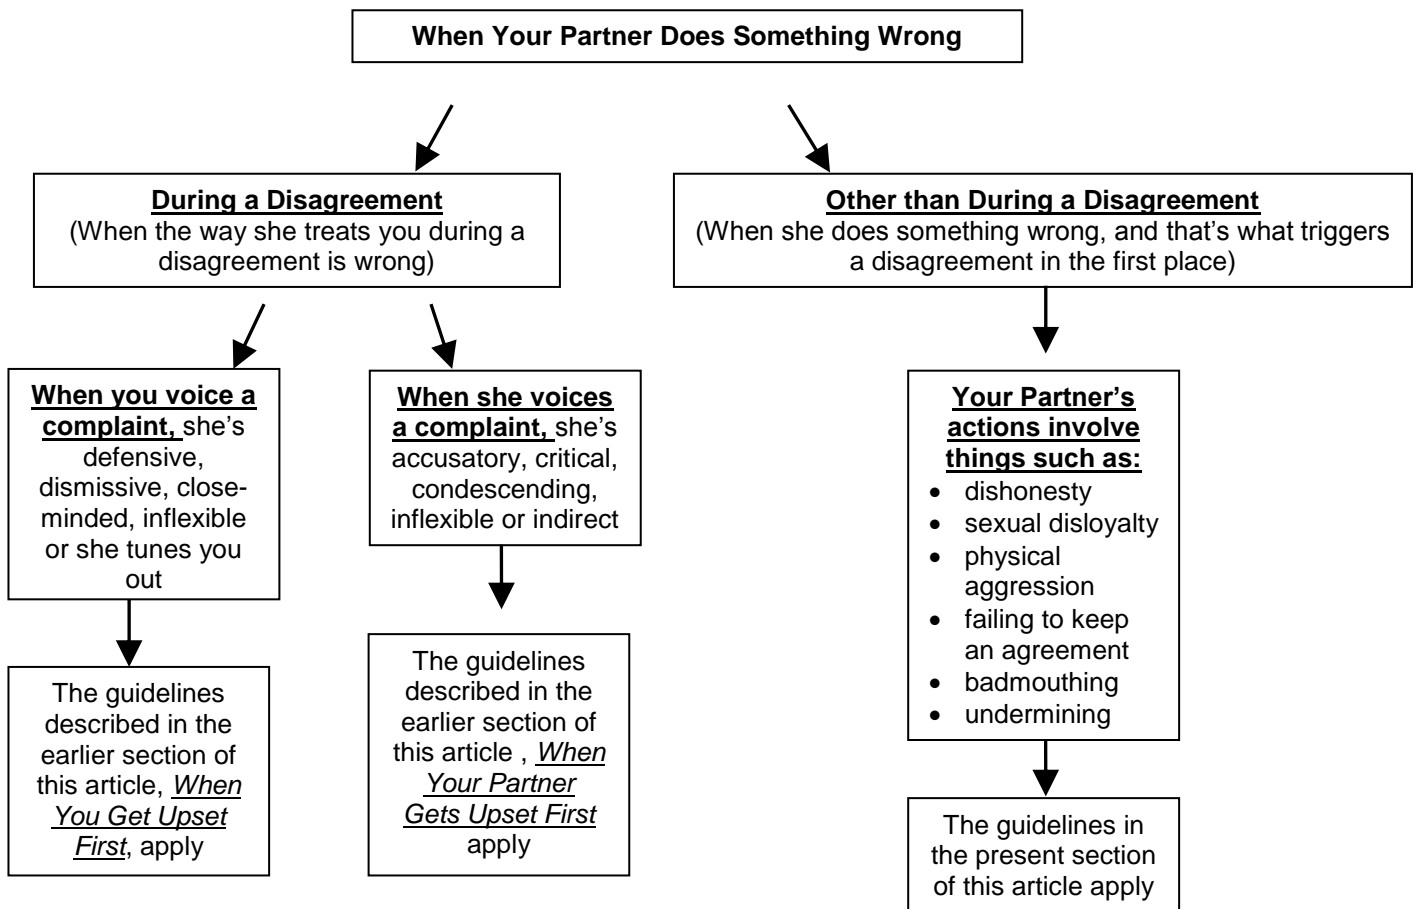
When Your Partner Does Something Wrong

During a Disagreement
(When the way she treats you during a disagreement is wrong)

When you voice a complaint, she's defensive, dismissive, close-minded, inflexible or she tunes you out

The guidelines described in the earlier section of this article, When You Get Upset First, apply

When she voices a complaint, she's accusatory, critical, condescending, inflexible or indirect

The guidelines described in the earlier section of this article , When Your Partner Gets Upset First apply

Other than During a Disagreement
(When she does something wrong, and that's what triggers a disagreement in the first place)

Your Partner's actions involve things such as:
- dishonesty
- sexual disloyalty
- physical aggression
- failing to keep an agreement
- badmouthing
- undermining

The guidelines in the present section of this article apply